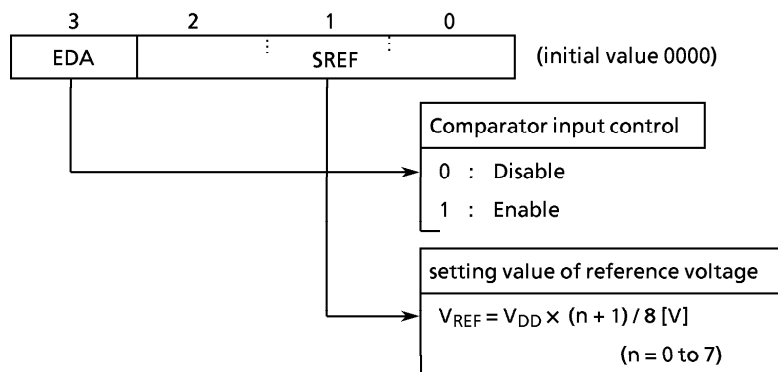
| 3 | 2 | 1 | 0 |
|---|---|---|---|
| EDA | SREF | | |

(initial value 0000)

Comparator input control

0 : Disable

1 : Enable

setting value of reference voltage

$V_{REF} = V_{DD} \times (n + 1) / 8$ [V]

(n = 0 to 7)